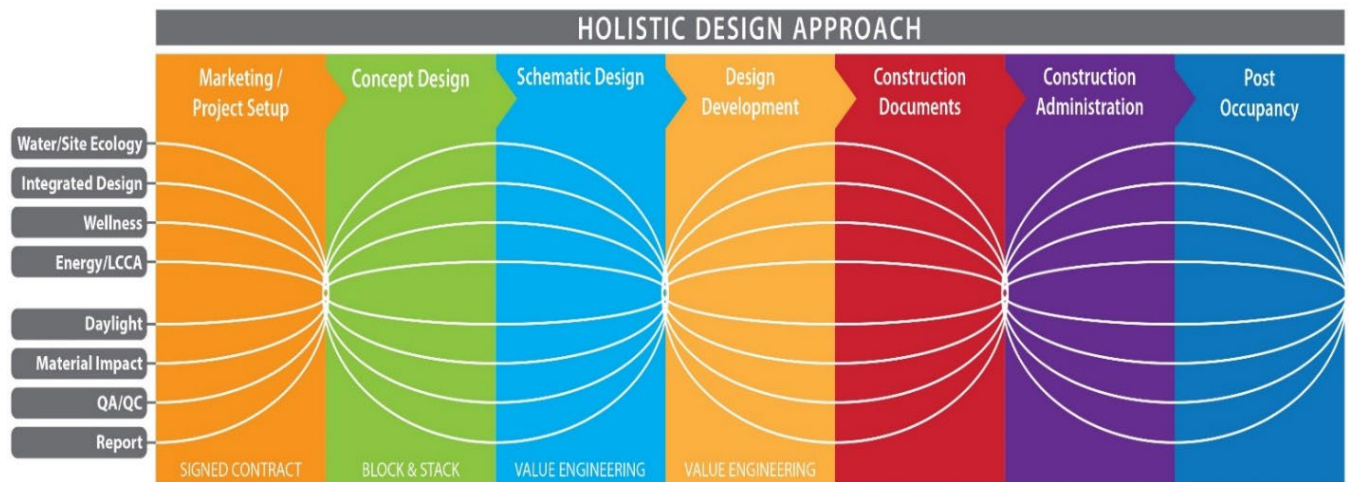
HOLISTIC DESIGN APPROACH

Marketing / Project Setup

Concept Design

Schematic Design

Design Development

Construction Documents

Construction Administration

Post Occupancy

Water/Site Ecology

Integrated Design

Wellness

Energy/LCCA

Daylight

Material Impact

QA/QC

Report

SIGNED CONTRACT

BLOCK & STACK

VALUE ENGINEERING

VALUE ENGINEERING